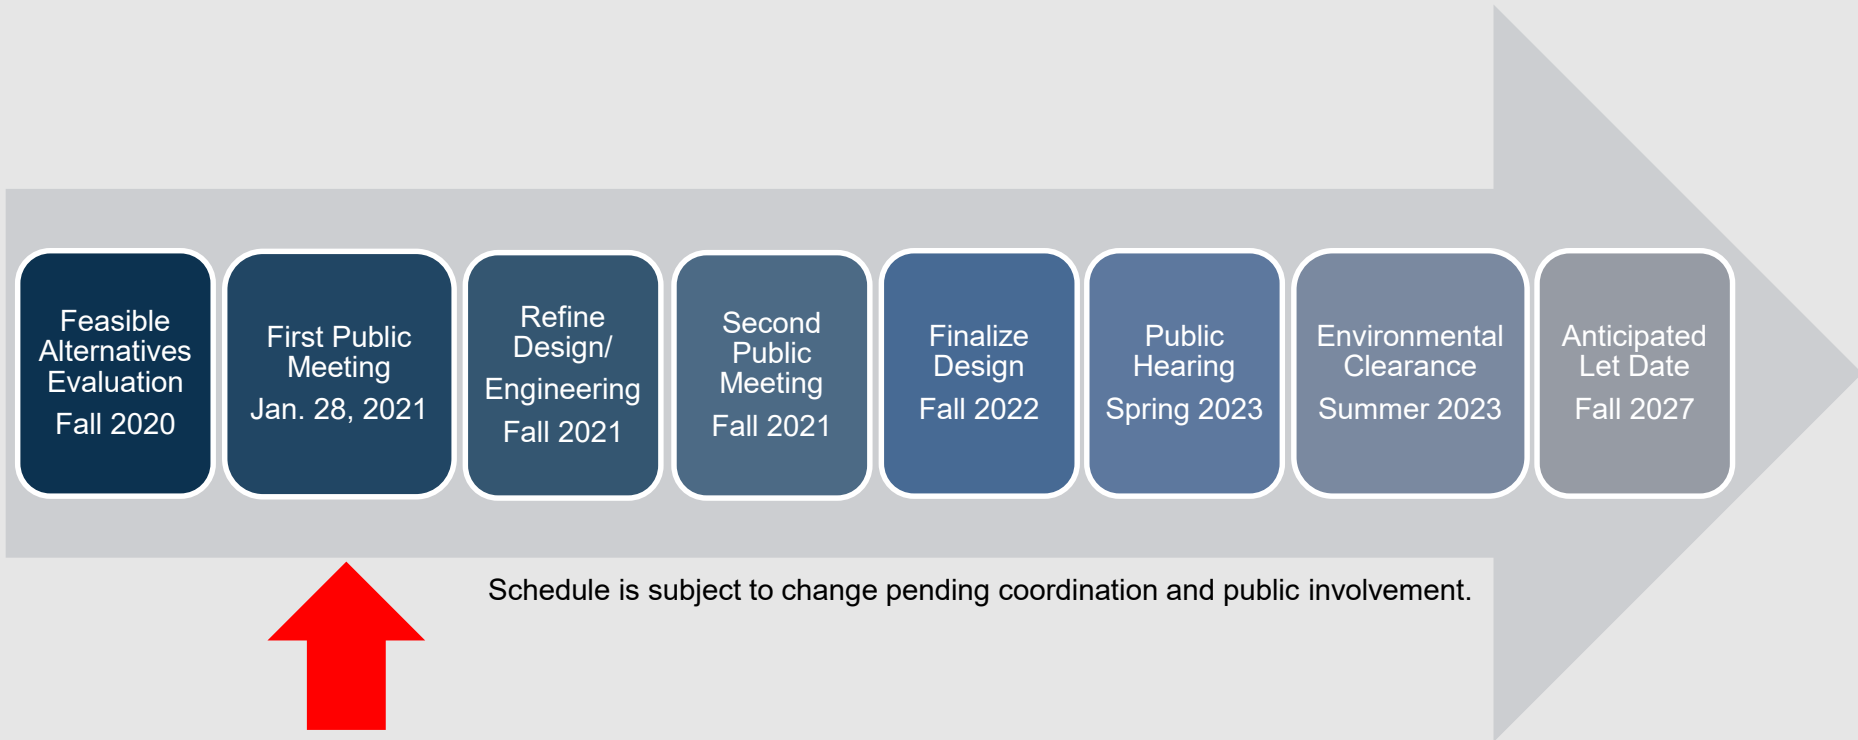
Feasible Alternatives Evaluation

Fall 2020

First Public Meeting

Jan. 28, 2021

Refine Design/ Engineering

Fall 2021

Second Public Meeting

Fall 2021

Finalize Design

Fall 2022

Public Hearing

Spring 2023

Environmental Clearance

Summer 2023

Anticipated Let Date

Fall 2027

Schedule is subject to change pending coordination and public involvement.